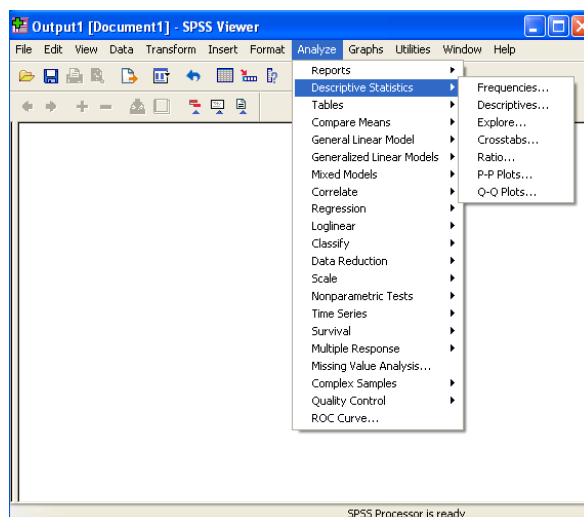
Output1 [Document1] - SPSS Viewer

File Edit View Data Transform Insert Format Analyze Graphs Utilities Window Help

Reports
Descriptive Statistics
Tables
Compare Means
General Linear Model
Generalized Linear Models
Mixed Models
Correlate
Regression
Loglinear
Classify
Data Reduction
Scale
Nonparametric Tests
Time Series
Survival
Multiple Response
Missing Value Analysis...
Complex Samples
Quality Control
ROC Curve...

Frequencies...
Descriptives...
Explore...
Crosstabs...
Ratio...
P-P Plots...
Q-Q Plots...

SPSS Processor is ready